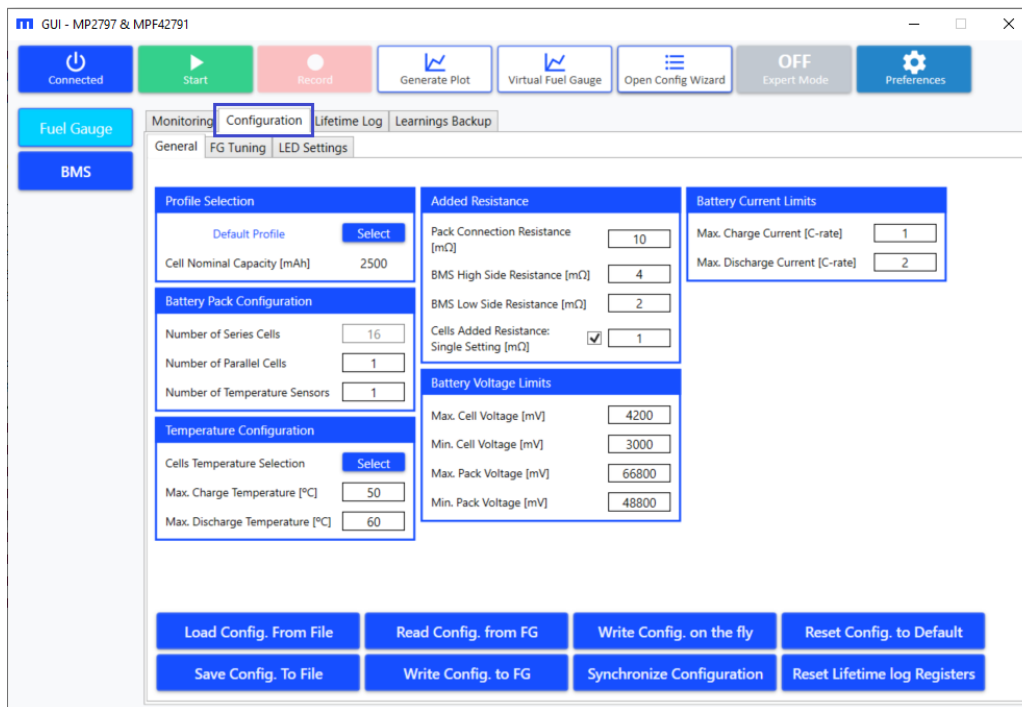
GUI - MP2797 & MPF42791

Connected
Start
Record
Generate Plot
Virtual Fuel Gauge
Open Config Wizard
OFF
Expert Mode
Preferences

Fuel Gauge
BMS

Monitoring
Configuration
Lifetime Log
Learnings Backup

General
FG Tuning
LED Settings

Profile Selection
Default Profile
Select
Cell Nominal Capacity [mAh] 2500

Battery Pack Configuration
Number of Series Cells 16
Number of Parallel Cells 1
Number of Temperature Sensors 1

Temperature Configuration
Cells Temperature Selection
Select
Max. Charge Temperature [ºC] 50
Max. Discharge Temperature [ºC] 60

Added Resistance
Pack Connection Resistance [mΩ] 10
BMS High Side Resistance [mΩ] 4
BMS Low Side Resistance [mΩ] 2
Cells Added Resistance: Single Setting [mΩ] 1

Battery Voltage Limits
Max. Cell Voltage [mV] 4200
Min. Cell Voltage [mV] 3000
Max. Pack Voltage [mV] 66800
Min. Pack Voltage [mV] 48800

Battery Current Limits
Max. Charge Current [C-rate] 1
Max. Discharge Current [C-rate] 2

Load Config. From File
Read Config. from FG
Write Config. on the fly
Reset Config. to Default
Save Config. To File
Write Config. to FG
Synchronize Configuration
Reset Lifetime log Registers